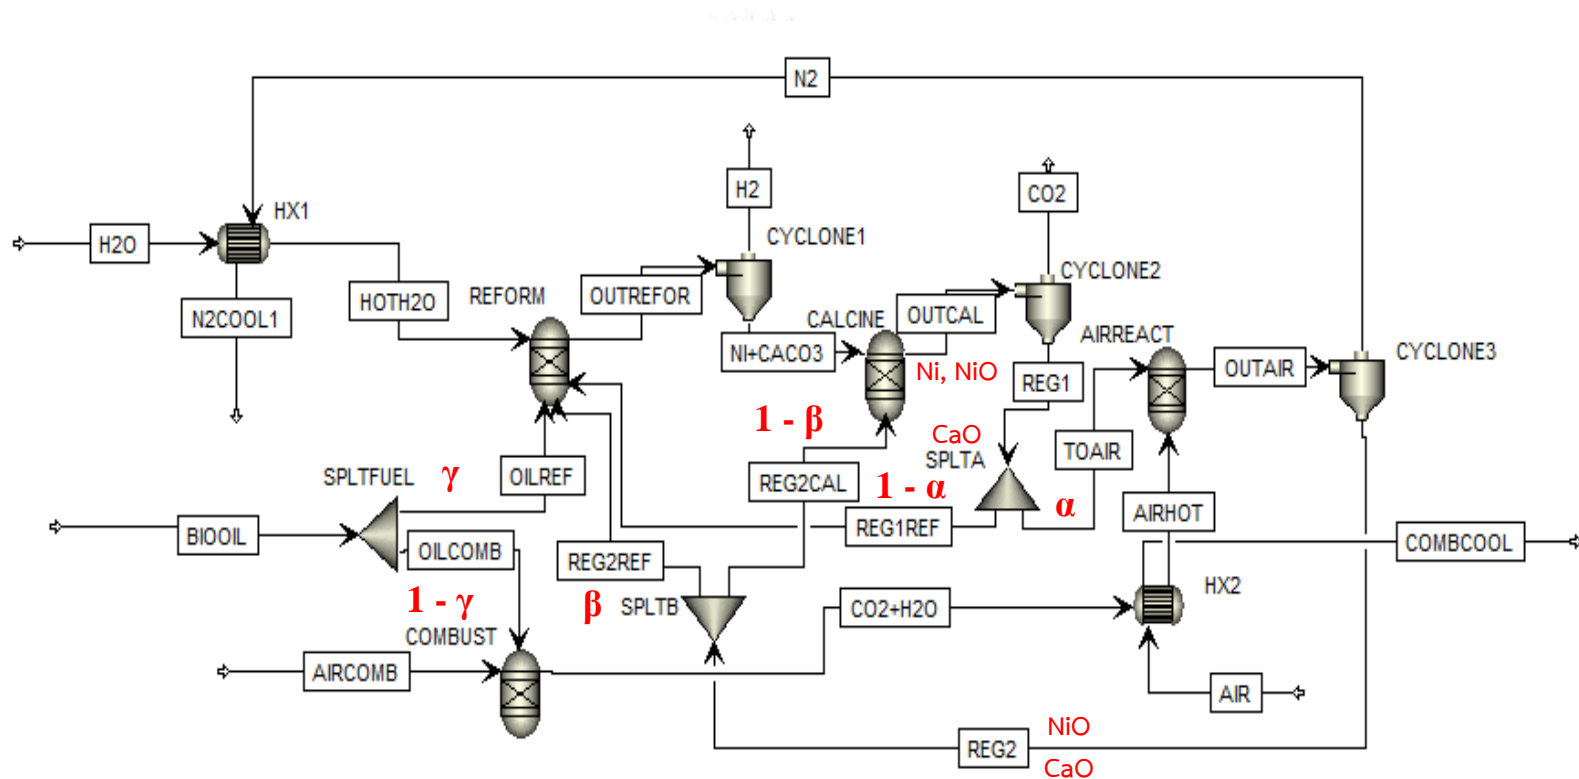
N2

H2

CO2

HX1

H2O

CYCLONE1

CYCLONE2

HOTH2O

REFORM

OUTREFOR

N2COOL1

CALCINE

OUTCAL

AIRREACT

NI+CACO3

Ni, NiO

REG1

OUTAIR

CYCLONE3

1 - β

CaO

SPLTA

TOAIR

SPLTFUEL

γ

OILREF

REG2CAL

1 - α

α

AIRHOT

BIOOIL

REG1REF

COMBCOOL

OILCOMB

REG2REF

1 - γ

β

SPLTB

HX2

CO2+H2O

COMBUST

AIRCOMB

AIR

NiO

REG2

CaO